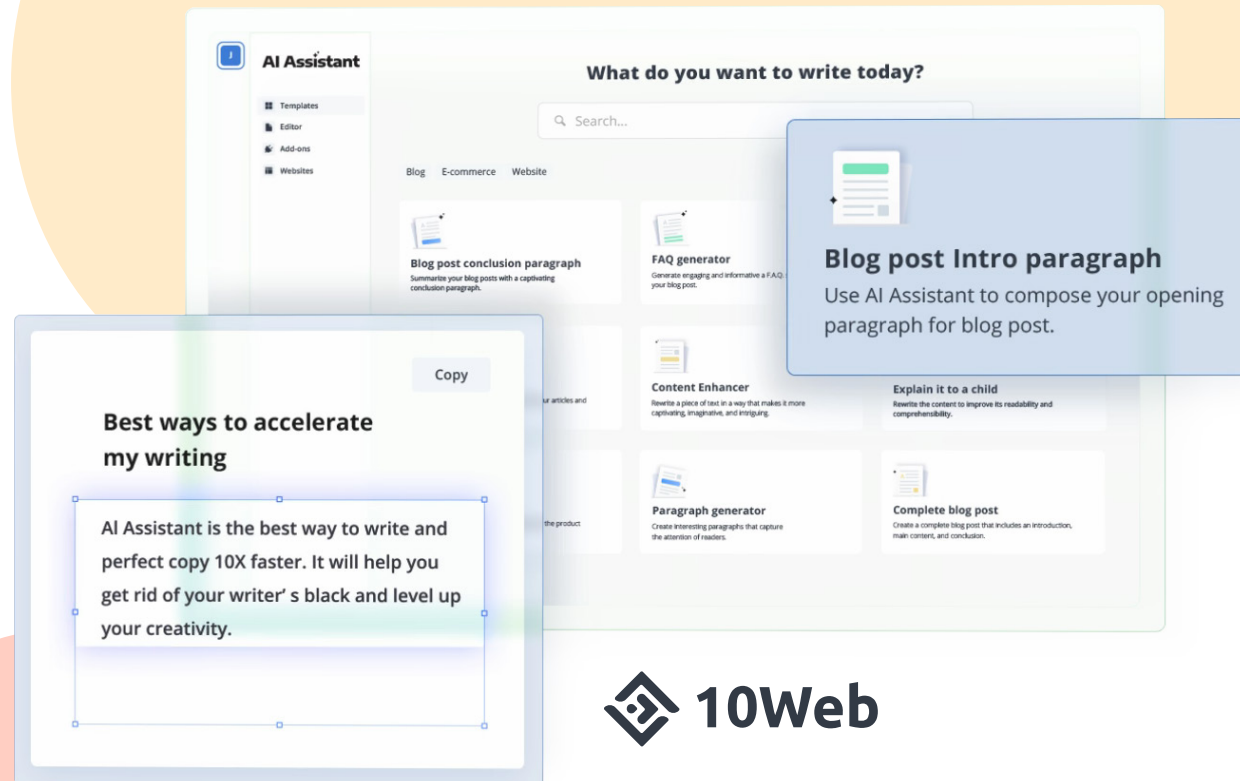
J

AI Assistant

Templates
Editor
Add-ons
Websites

What do you want to write today?

Search...

Blog E-commerce Website

Blog post conclusion paragraph
Summarize your blog posts with a captivating conclusion paragraph.

FAQ generator
Generate engaging and informative a F.A.Q. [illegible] your blog post.

Blog post Intro paragraph
Use AI Assistant to compose your opening paragraph for blog post.

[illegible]ur articles and

Content Enhancer
Rewrite a piece of text in a way that makes it more captivating, imaginative, and intriguing.

Explain it to a child
Rewrite the content to improve its readability and comprehensibility.

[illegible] the product

Paragraph generator
Create interesting paragraphs that capture the attention of readers.

Complete blog post
Create a complete blog post that includes an introduction, main content, and conclusion.

Copy

Best ways to accelerate my writing

AI Assistant is the best way to write and perfect copy 10X faster. It will help you get rid of your writer' s black and level up your creativity.

10Web